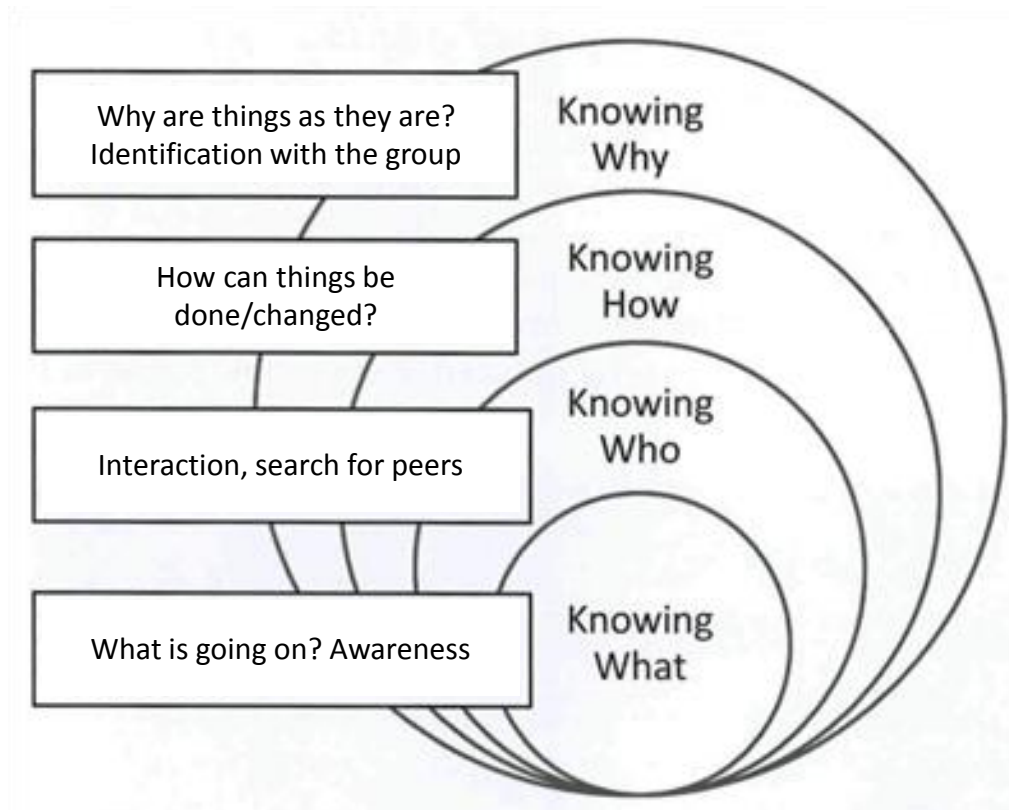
Why are things as they are? Identification with the group

Knowing Why

How can things be done/changed?

Knowing How

Interaction, search for peers

Knowing Who

What is going on? Awareness

Knowing What